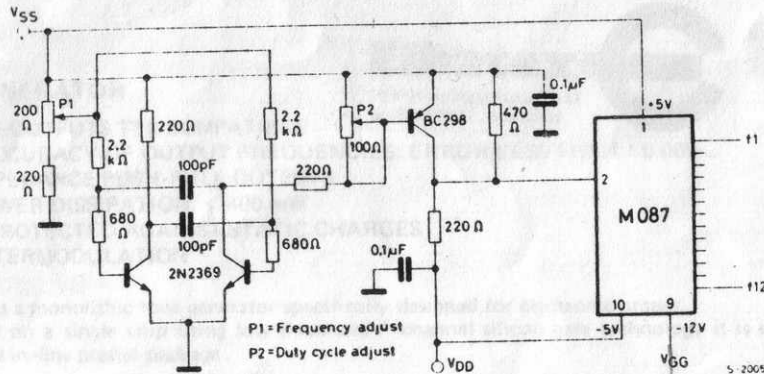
$V_{SS}$

200 Ω P1

220 Ω

2.2 kΩ

680 Ω

220 Ω

100pF

100pF

2N2369

2.2 kΩ

680 Ω

220 Ω

P2

100 Ω

BC298

470 Ω

0.1 μF

220 Ω

0.1 μF

P1 = Frequency adjust

P2 = Duty cycle adjust

$V_{DD}$

+5V

1

2

M 087

10

9

-5V

-12V

$V_{GG}$

f1

f12

5-2005